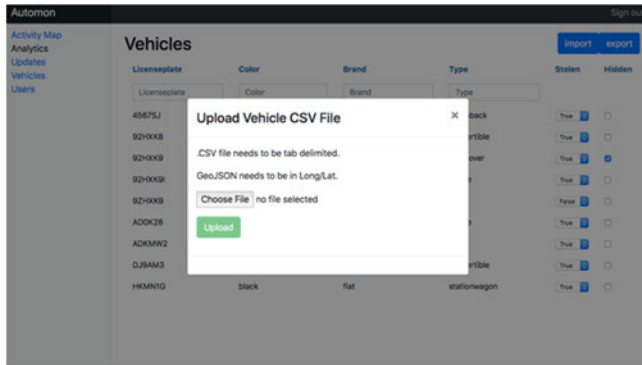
Automon

Sign ou

Activity Map
Analytics
Updates
Vehicles
Users

Vehicles

Import export

| Licenseplate | Color | Brand | Type | Stolen | Hidden |
|---|---|---|---|---|---|
| Licenseplate | Color | Brand | Type | | |
| 45675J | | | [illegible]back | True | |
| 92HXK8 | | | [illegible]rtible | True | |
| 92HXK9 | | | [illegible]over | True | |
| 92HXK9I | | | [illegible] | True | |
| 9ZHXK9 | | | | False | |
| ADOK28 | | | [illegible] | True | |
| ADKMW2 | | | | True | |
| DJ9AM3 | | | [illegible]rtible | True | |
| HKMN1G | black | fiat | stationwagon | True | |

Upload Vehicle CSV File

×

.CSV file needs to be tab delimited.

GeoJSON needs to be in Long/Lat.

Choose File no file selected

Upload